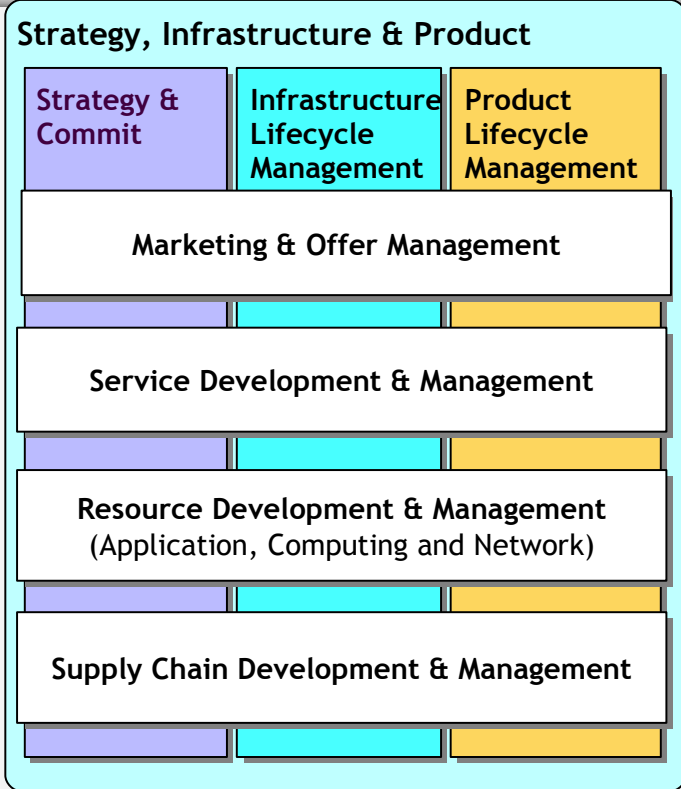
Strategy, Infrastructure & Product

Strategy & Commit

Infrastructure Lifecycle Management

Product Lifecycle Management

Marketing & Offer Management

Service Development & Management

Resource Development & Management
(Application, Computing and Network)

Supply Chain Development & Management